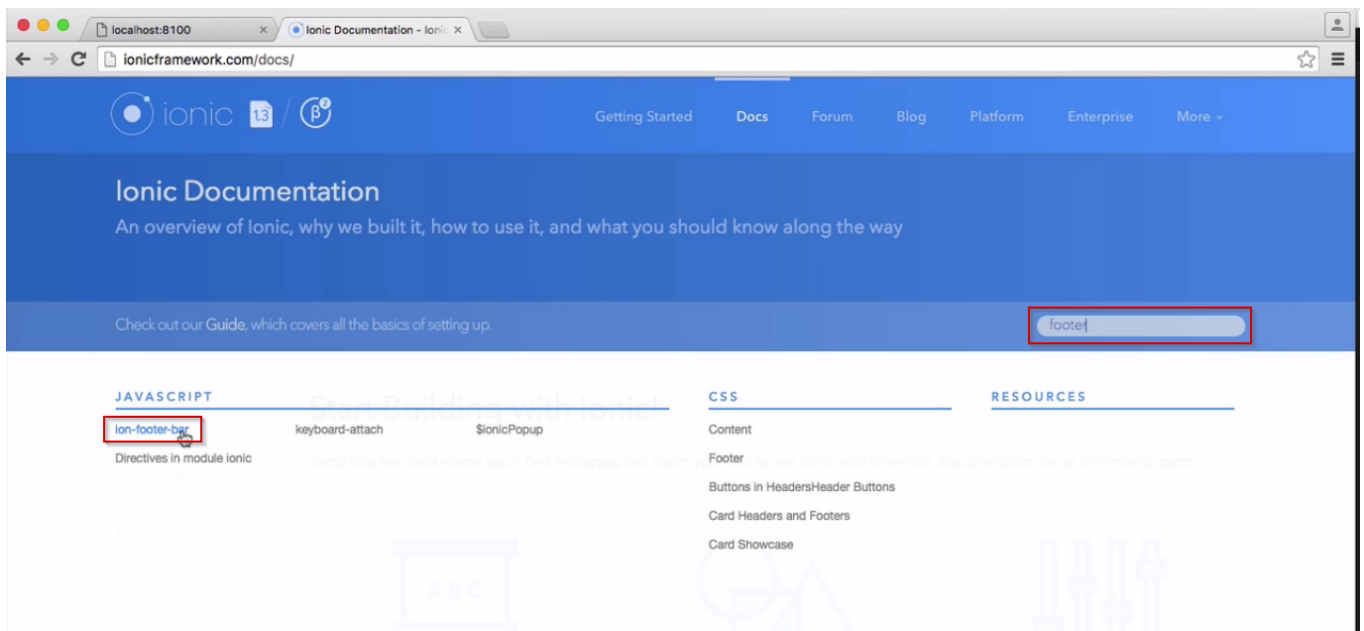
localhost:8100
Ionic Documentation - Ionic

ionicframework.com/docs/

ionic 1.3 / β2

Getting Started
Docs
Forum
Blog
Platform
Enterprise
More

Ionic Documentation
An overview of Ionic, why we built it, how to use it, and what you should know along the way

Check out our Guide, which covers all the basics of setting up.

footer

JAVASCRIPT
ion-footer-bar
Directives in module ionic
keyboard-attach
$ionicPopup

CSS
Content
Footer
Buttons in HeadersHeader Buttons
Card Headers and Footers
Card Showcase

RESOURCES